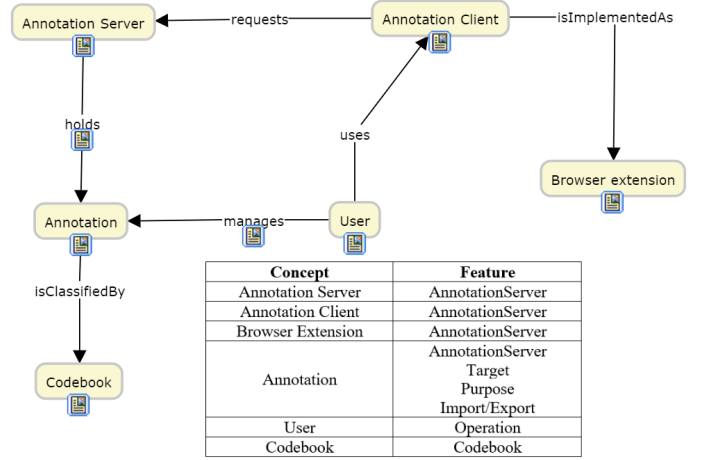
Annotation Server
requests
Annotation Client
isImplementedAs
holds
uses
Browser extension
Annotation
manages
User
isClassifiedBy
Codebook

| Concept | Feature |
|---|---|
| Annotation Server | AnnotationServer |
| Annotation Client | AnnotationServer |
| Browser Extension | AnnotationServer |
| Annotation | AnnotationServer<br>Target<br>Purpose<br>Import/Export |
| User | Operation |
| Codebook | Codebook |